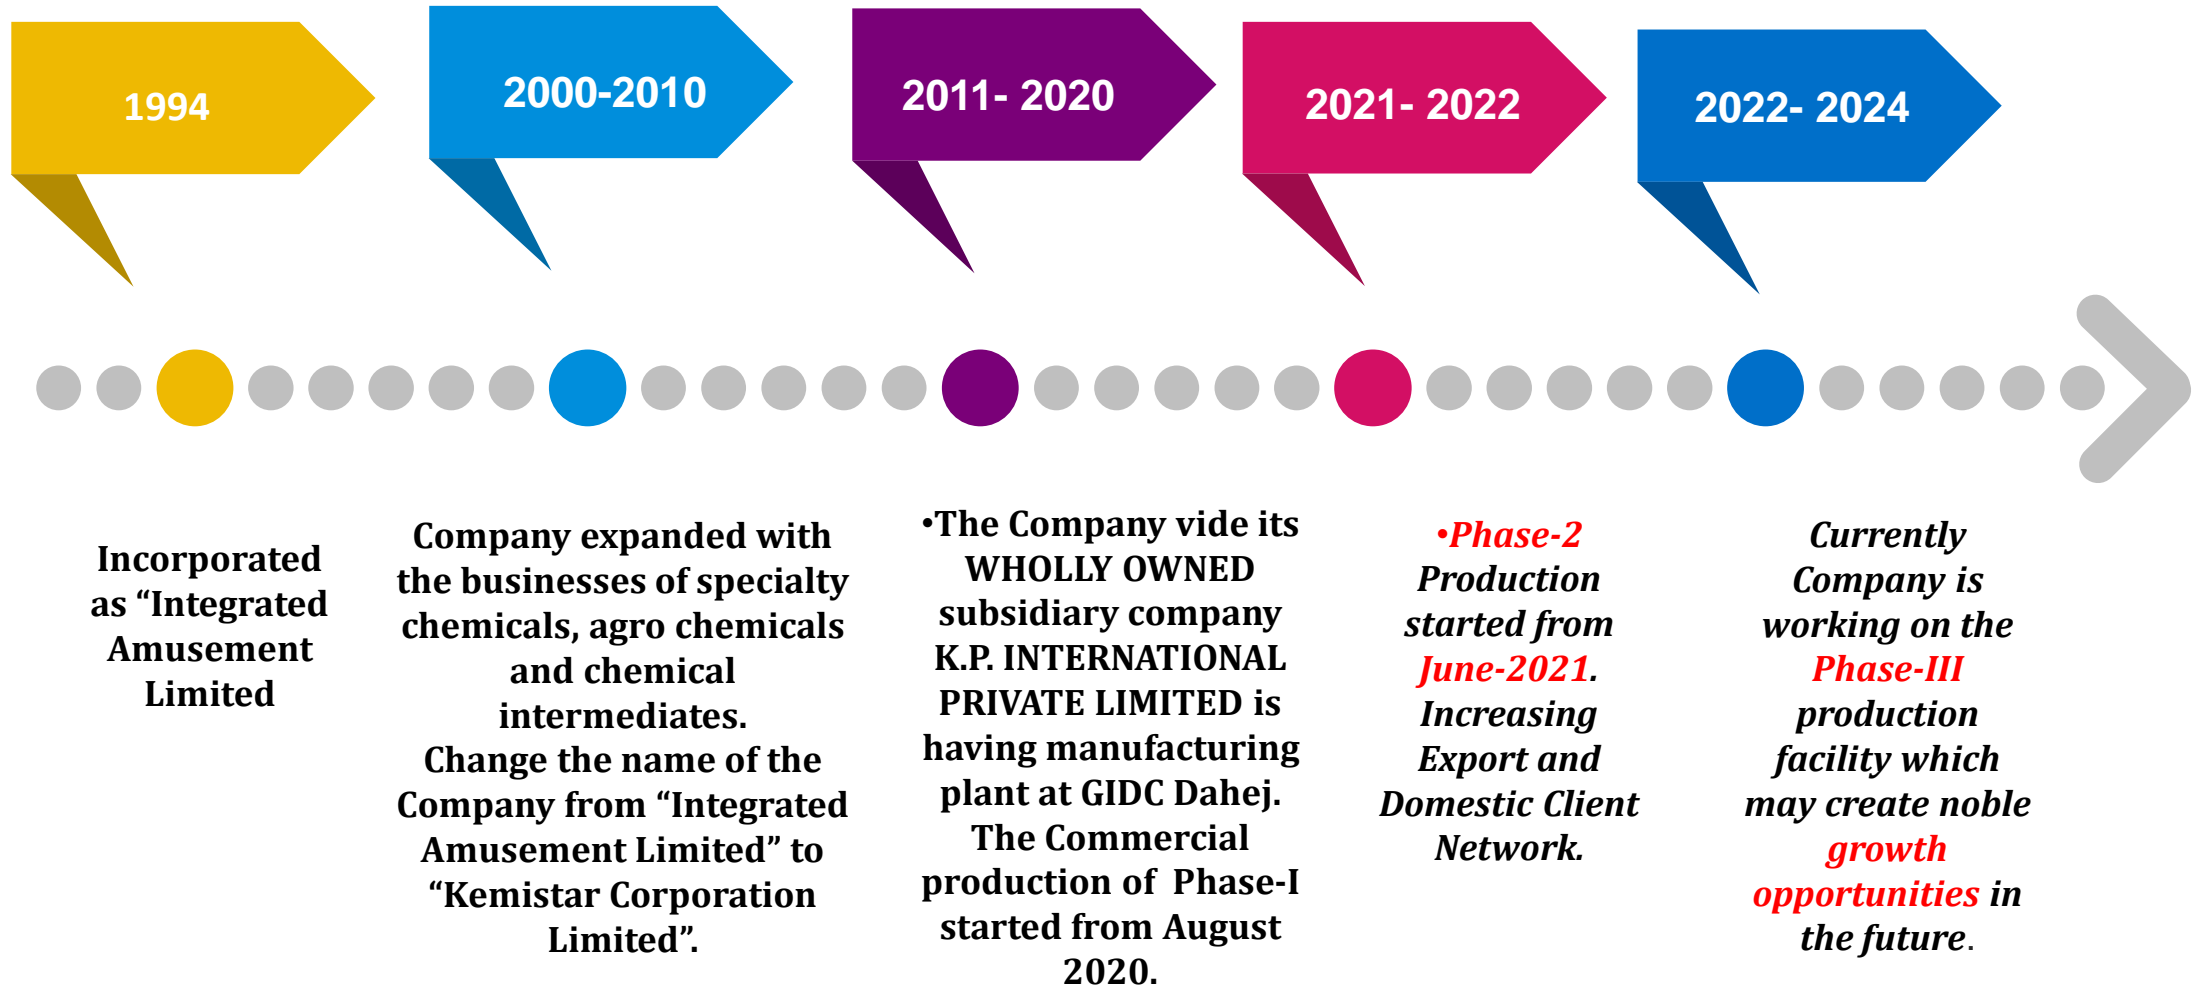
1994

2000-2010

2011- 2020

2021- 2022

2022- 2024

Incorporated as “Integrated Amusement Limited

Company expanded with the businesses of specialty chemicals, agro chemicals and chemical intermediates.
Change the name of the Company from “Integrated Amusement Limited” to “Kemistar Corporation Limited”.

•The Company vide its WHOLLY OWNED subsidiary company K.P. INTERNATIONAL PRIVATE LIMITED is having manufacturing plant at GIDC Dahej.
The Commercial production of Phase-I started from August 2020.

•Phase-2 Production started from June-2021. Increasing Export and Domestic Client Network.

Currently Company is working on the Phase-III production facility which may create noble growth opportunities in the future.